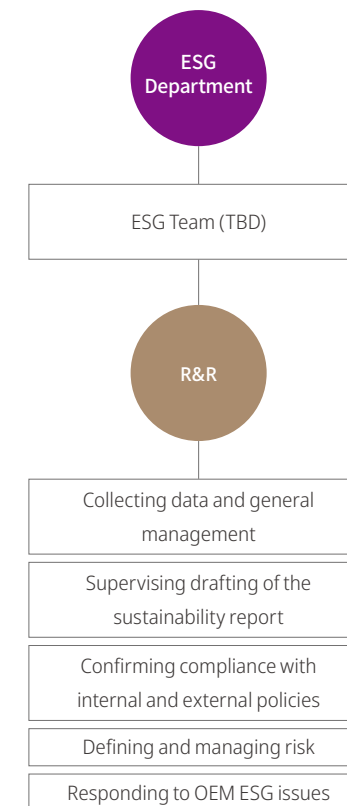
ESG Department

ESG Team (TBD)

R&R

Collecting data and general management

Supervising drafting of the sustainability report

Confirming compliance with internal and external policies

Defining and managing risk

Responding to OEM ESG issues